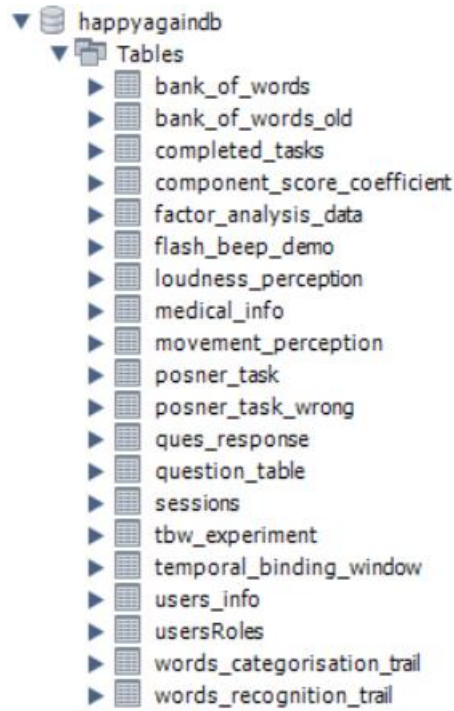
happyagaindb
Tables
bank_of_words
bank_of_words_old
completed_tasks
component_score_coefficient
factor_analysis_data
flash_beep_demo
loudness_perception
medical_info
movement_perception
posner_task
posner_task_wrong
ques_response
question_table
sessions
tbw_experiment
temporal_binding_window
users_info
usersRoles
words_categorisation_trail
words_recognition_trail